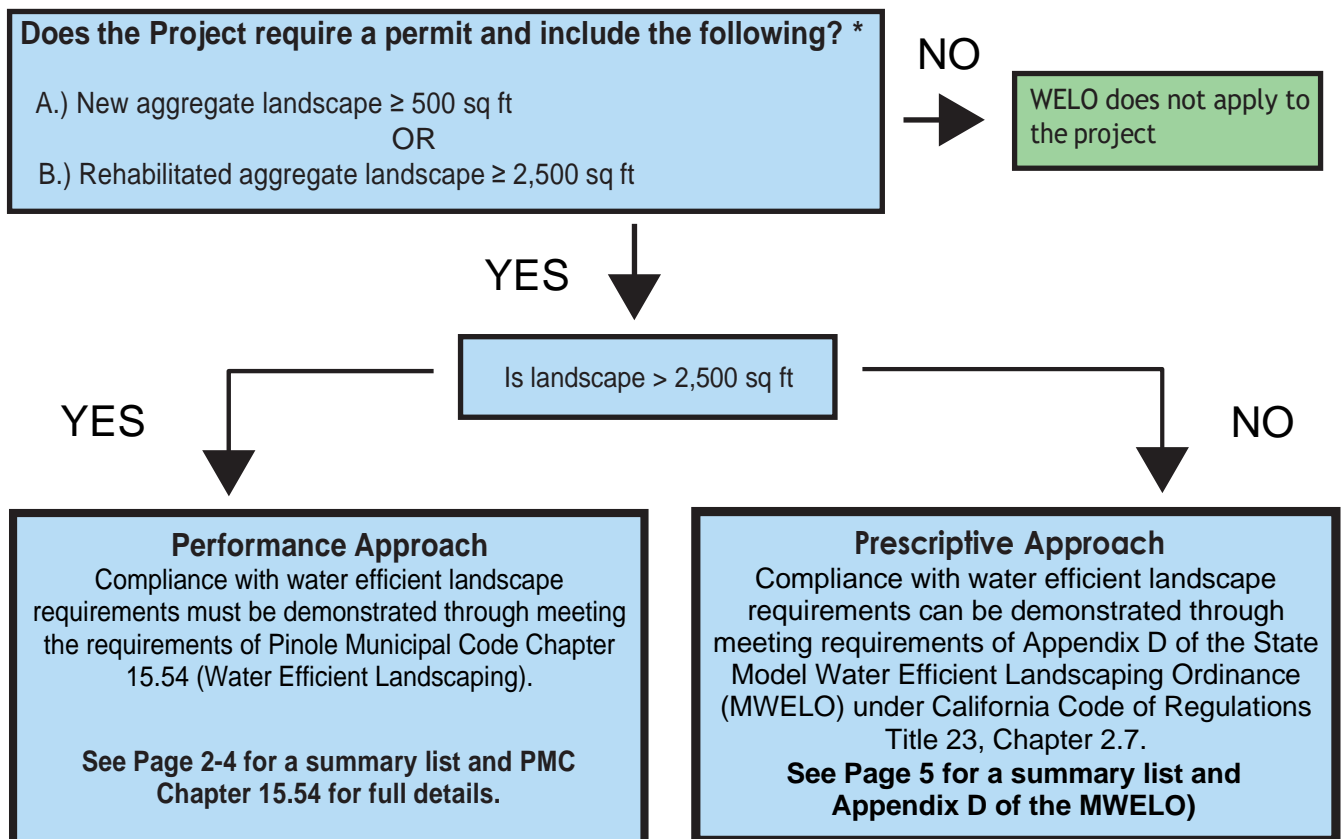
Does the Project require a permit and include the following? *

A.) New aggregate landscape ≥ 500 sq ft
OR
B.) Rehabilitated aggregate landscape ≥ 2,500 sq ft

NO

WELO does not apply to the project

YES

Is landscape > 2,500 sq ft

YES

NO

Performance Approach
Compliance with water efficient landscape requirements must be demonstrated through meeting the requirements of Pinole Municipal Code Chapter 15.54 (Water Efficient Landscaping).

See Page 2-4 for a summary list and PMC Chapter 15.54 for full details.

Prescriptive Approach
Compliance with water efficient landscape requirements can be demonstrated through meeting requirements of Appendix D of the State Model Water Efficient Landscaping Ordinance (MWELO) under California Code of Regulations Title 23, Chapter 2.7.
See Page 5 for a summary list and Appendix D of the MWELO)